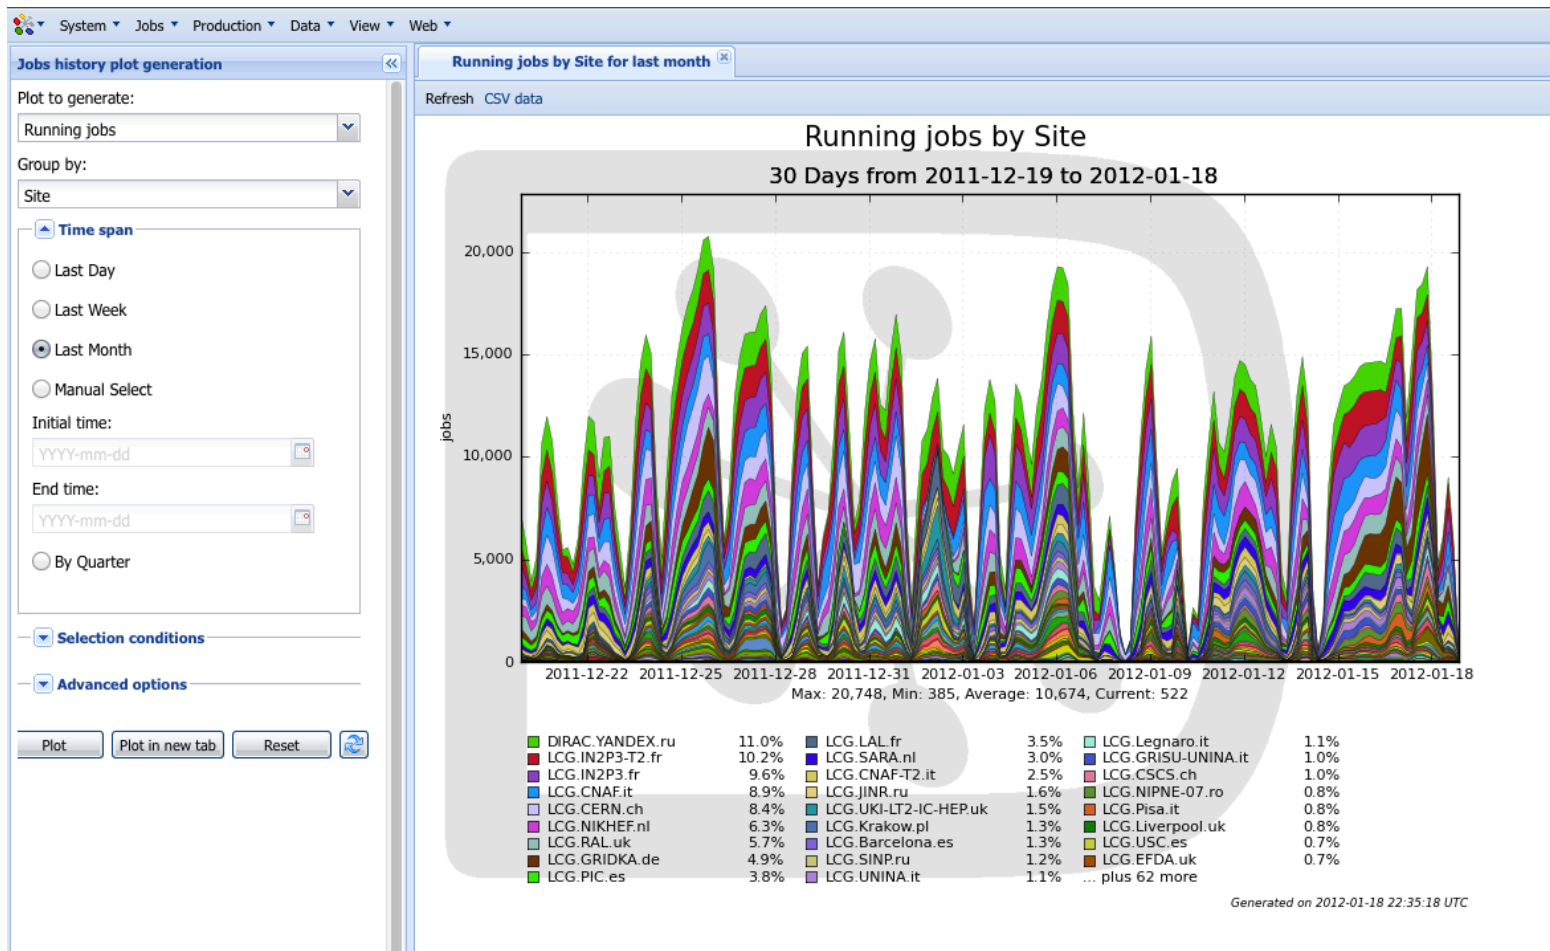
System ▾ Jobs ▾ Production ▾ Data ▾ View ▾ Web ▾

Jobs history plot generation

Plot to generate:

Running jobs

Group by:

Site

Time span

Last Day

Last Week

Last Month

Manual Select

Initial time:

YYYY-mm-dd

End time:

YYYY-mm-dd

By Quarter

Selection conditions

Advanced options

Plot | Plot in new tab | Reset

Running jobs by Site for last month

Refresh CSV data

Running jobs by Site

30 Days from 2011-12-19 to 2012-01-18

jobs

20,000
15,000
10,000
5,000
0

2011-12-22 2011-12-25 2011-12-28 2011-12-31 2012-01-03 2012-01-06 2012-01-09 2012-01-12 2012-01-15 2012-01-18

Max: 20,748, Min: 385, Average: 10,674, Current: 522

| | | | | | |
|---|---|---|---|---|---|
| DIRAC.YANDEX.ru | 11.0% | LCG.LAL.fr | 3.5% | LCG.Legnaro.it | 1.1% |
| LCG.IN2P3-T2.fr | 10.2% | LCG.SARA.nl | 3.0% | LCG.GRISU-UNINA.it | 1.0% |
| LCG.IN2P3.fr | 9.6% | LCG.CNAF-T2.it | 2.5% | LCG.CSCS.ch | 1.0% |
| LCG.CNAF.it | 8.9% | LCG.JINR.ru | 1.6% | LCG.NIPNE-07.ro | 0.8% |
| LCG.CERN.ch | 8.4% | LCG.UKI-LT2-IC-HEP.uk | 1.5% | LCG.Pisa.it | 0.8% |
| LCG.NIKHEF.nl | 6.3% | LCG.Krakow.pl | 1.3% | LCG.Liverpool.uk | 0.8% |
| LCG.RAL.uk | 5.7% | LCG.Barcelona.es | 1.3% | LCG.USC.es | 0.7% |
| LCG.GRIDKA.de | 4.9% | LCG.SINP.ru | 1.2% | LCG.EFDA.uk | 0.7% |
| LCG.PIC.es | 3.8% | LCG.UNINA.it | 1.1% | ... plus 62 more | |

Generated on 2012-01-18 22:35:18 UTC